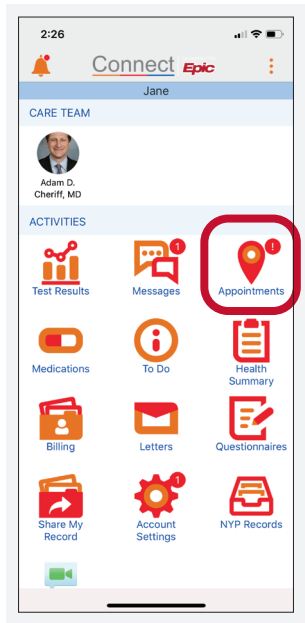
2:26

Connect Epic

Jane

CARE TEAM

Adam D. Cheriff, MD

ACTIVITIES

Test Results

1
Messages

!
Appointments

Medications

To Do

Health Summary

Billing

Letters

Questionnaires

Share My Record

1
Account Settings

NYP Records